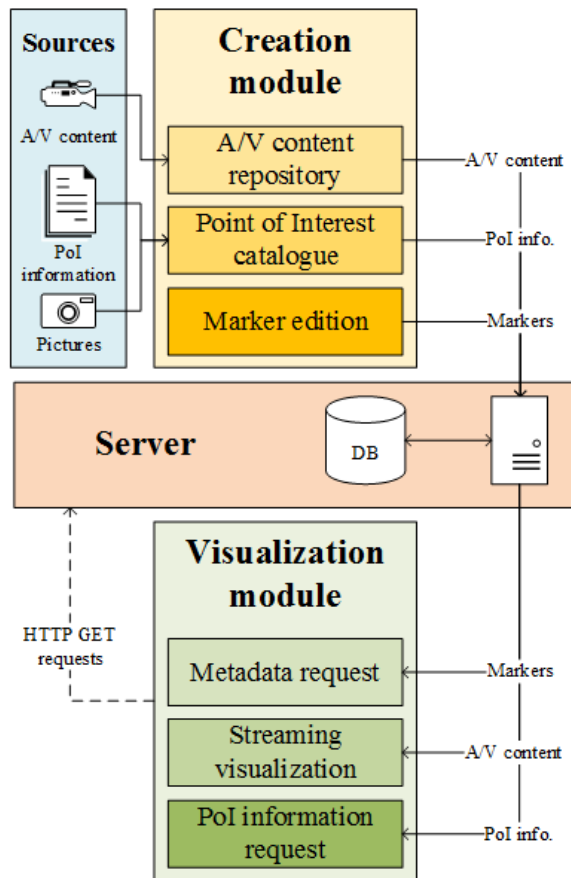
Sources

A/V content

PoI information

Pictures

Creation module

A/V content repository

Point of Interest catalogue

Marker edition

A/V content

PoI info.

Markers

Server

DB

HTTP GET requests

Visualization module

Metadata request

Streaming visualization

PoI information request

Markers

A/V content

PoI info.